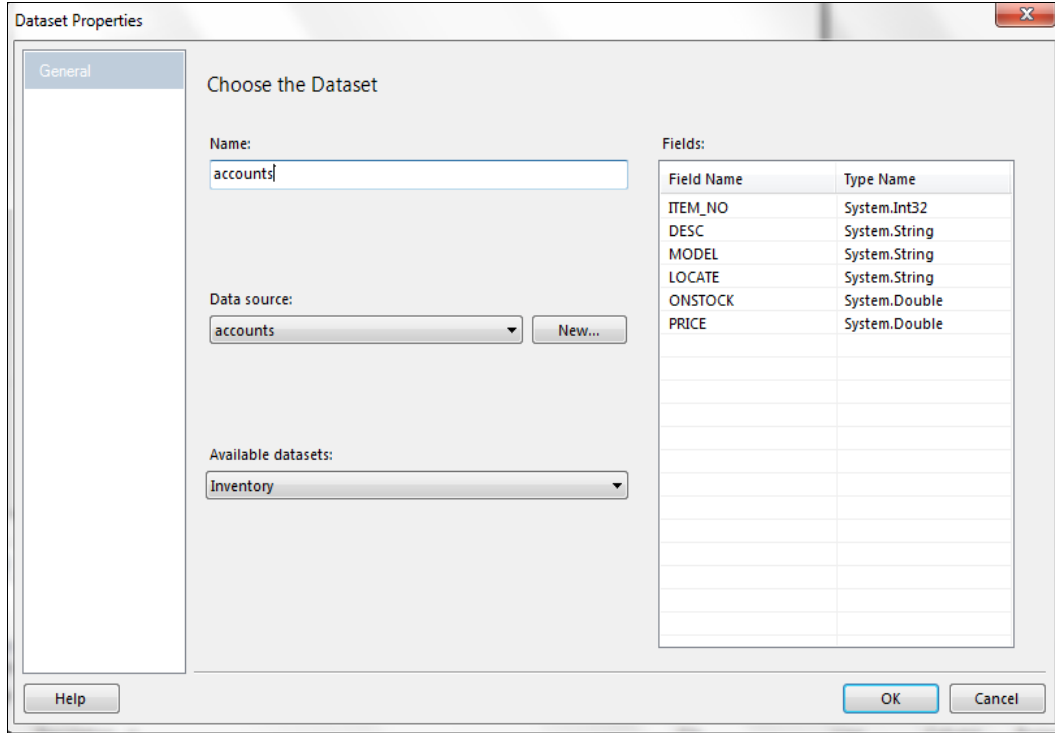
Dataset Properties

General

Choose the Dataset

Name:
accounts

Data source:
accounts
New...

Available datasets:
Inventory

Fields:

| Field Name | Type Name |
|---|---|
| ITEM_NO | System.Int32 |
| DESC | System.String |
| MODEL | System.String |
| LOCATE | System.String |
| ONSTOCK | System.Double |
| PRICE | System.Double |

Help
OK
Cancel